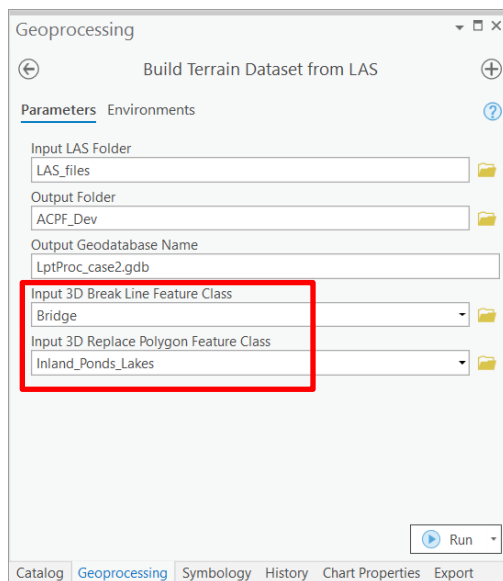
Geoprocessing

Build Terrain Dataset from LAS

Parameters Environments

Input LAS Folder
LAS_files
Output Folder
ACPF_Dev
Output Geodatabase Name
LptProc_case2.gdb
Input 3D Break Line Feature Class
Bridge
Input 3D Replace Polygon Feature Class
Inland_Ponds_Lakes

Run

Catalog Geoprocessing Symbology History Chart Properties Export